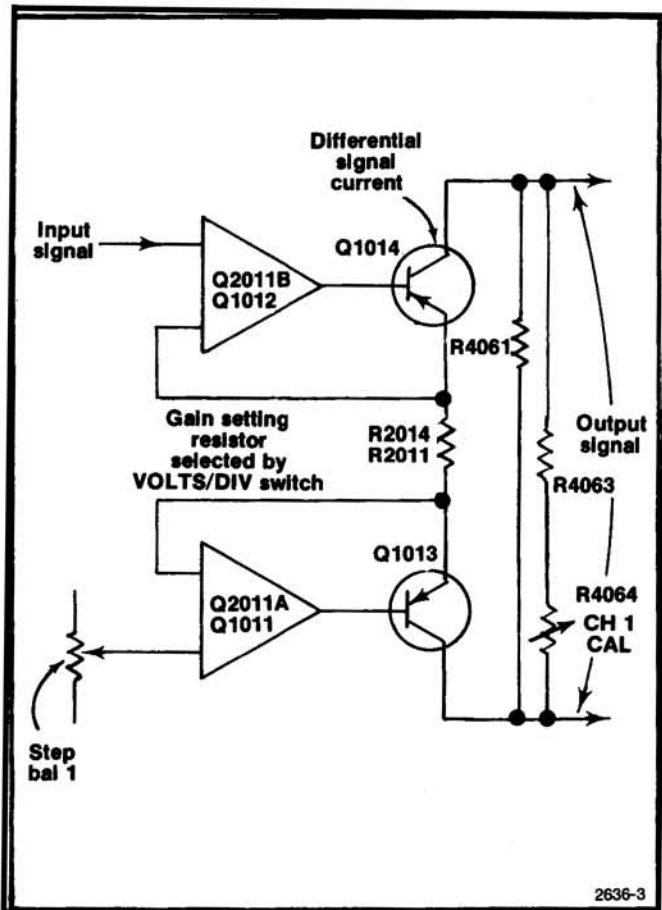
Differential signal current

Input signal

Q2011B
Q1012

Q1014

R4061

Gain setting resistor selected by VOLTS/DIV switch

R2014
R2011

Output signal

R4063

Q1013

Q2011A
Q1011

R4064
CH 1
CAL

Step bal 1

2636-3